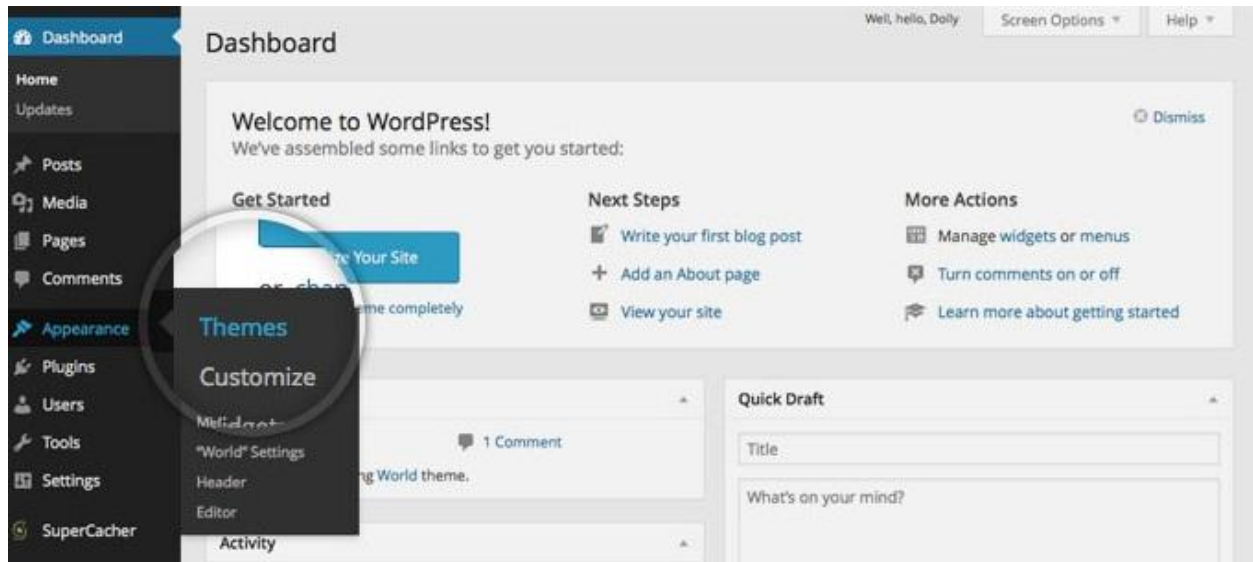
Dashboard
Home
Updates
Posts
Media
Pages
Comments
Appearance
Plugins
Users
Tools
Settings
SuperCacher

Dashboard

Well, hello, Dolly
Screen Options
Help

Welcome to WordPress!
We've assembled some links to get you started:

Dismiss

Get Started
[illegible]e Your Site
or, chan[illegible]
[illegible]me completely

Next Steps
Write your first blog post
Add an About page
View your site

More Actions
Manage widgets or menus
Turn comments on or off
Learn more about getting started

Themes
Customize
Widgets
"World" Settings
Header
Editor

1 Comment
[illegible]g World theme.

Activity

Quick Draft
Title
What's on your mind?